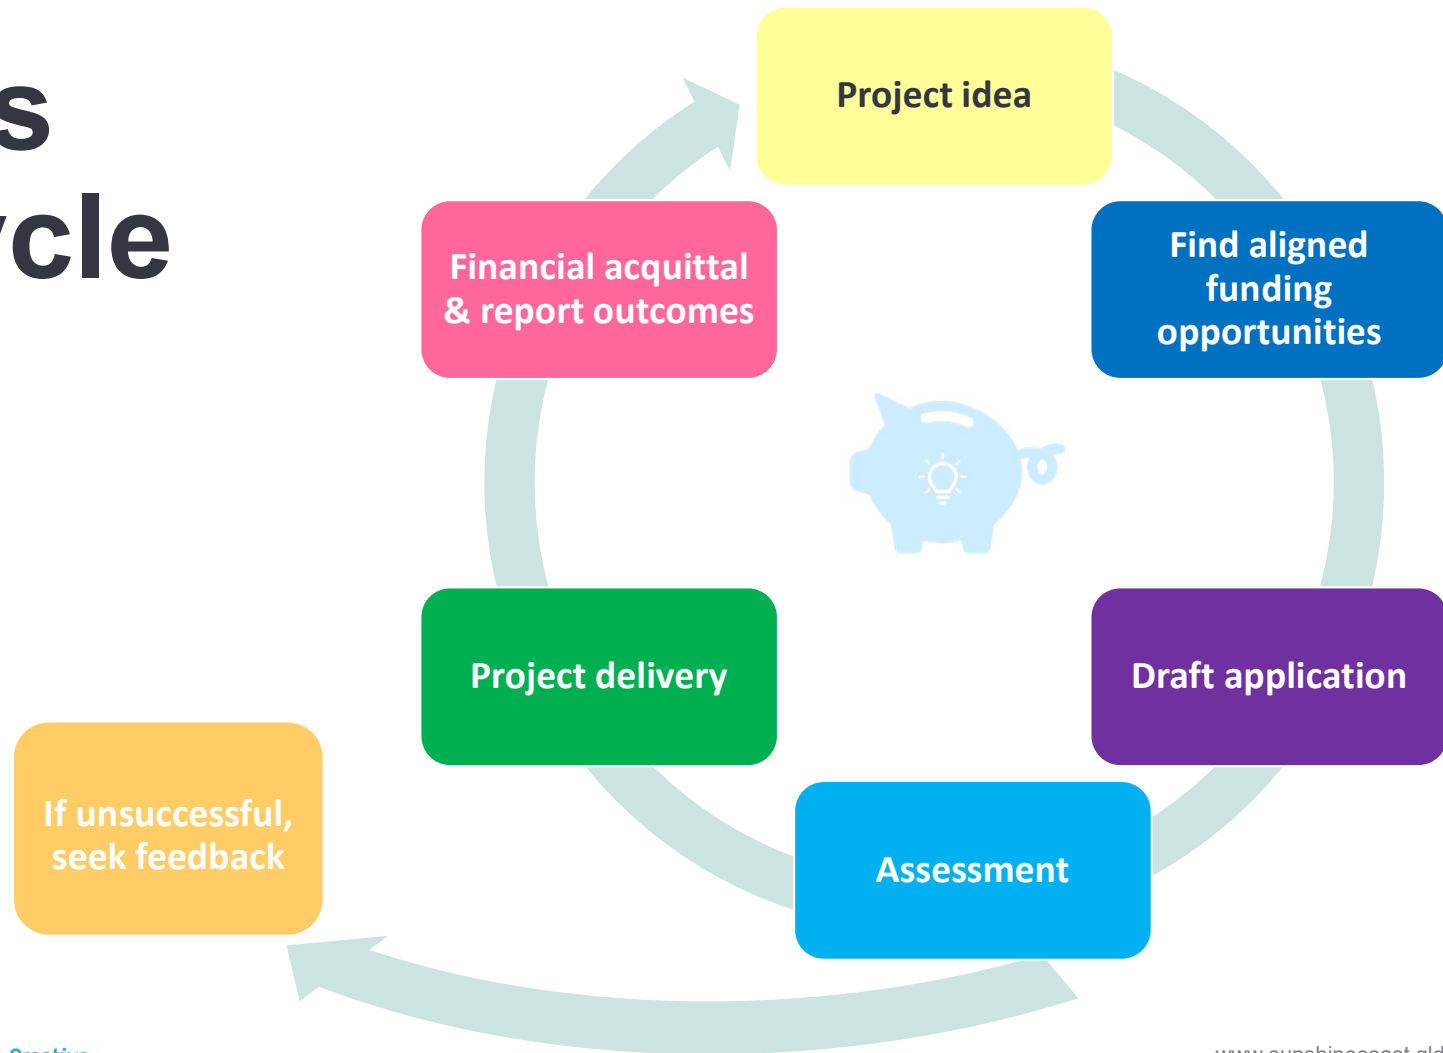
s
ycle

Project idea

Find aligned funding opportunities

Draft application

Assessment

Project delivery

Financial acquittal & report outcomes

If unsuccessful, seek feedback

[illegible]

www.sunshinecoast.qld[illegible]